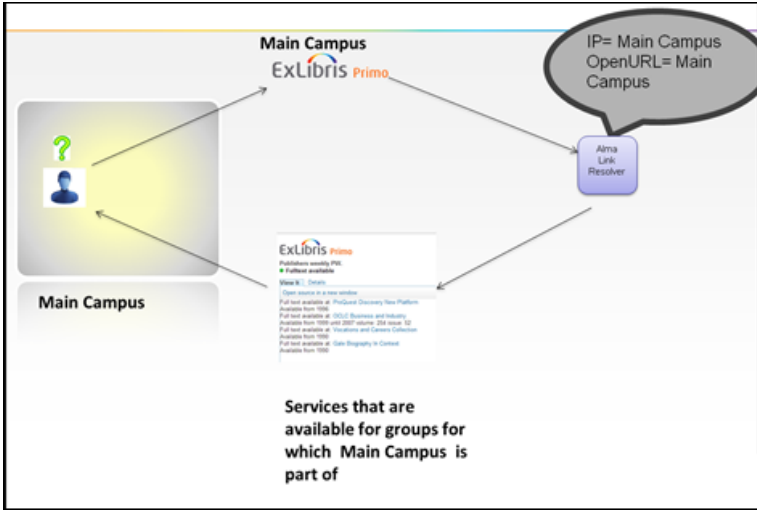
Main Campus

ExLibris Primo

IP= Main Campus
OpenURL= Main Campus

?

Alma Link Resolver

Main Campus

ExLibris Primo

Publishers weekly PW.
Fulltext available

View It Details

Open source in a new window

Full text available at: ProQuest Discovery New Platform
Available from 1996
Full text available at: OCLC Business and Industry
Available from 1999 until 2007 volume: 254 issue: 52
Full text available at: Vocations and Careers Collection
Available from 1990
Full text available at: Gale Biography In Context
Available from 1990

Services that are available for groups for which Main Campus is part of